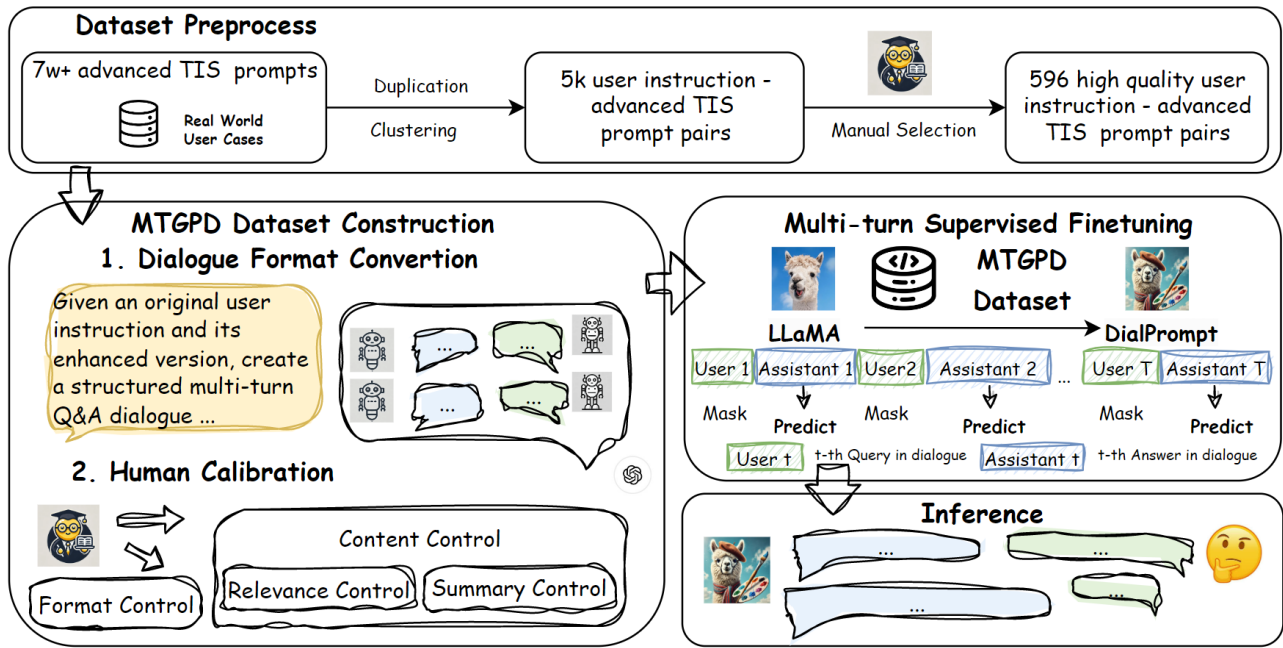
Dataset Preprocess

7w+ advanced TIS prompts

Real World User Cases

Duplication

Clustering

5k user instruction - advanced TIS prompt pairs

Manual Selection

596 high quality user instruction - advanced TIS prompt pairs

MTGPD Dataset Construction

1. Dialogue Format Convertion

Given an original user instruction and its enhanced version, create a structured multi-turn Q&A dialogue ...

...

...

...

...

2. Human Calibration

Content Control

Relevance Control

Summary Control

Format Control

Multi-turn Supervised Finetuning

MTGPD Dataset

LLaMA

DialPrompt

User 1

Assistant 1

User2

Assistant 2

...

User T

Assistant T

Mask

Predict

Mask

Predict

Mask

Predict

User t

t-th Query in dialogue

Assistant t

t-th Answer in dialogue

Inference

...

...

...

...